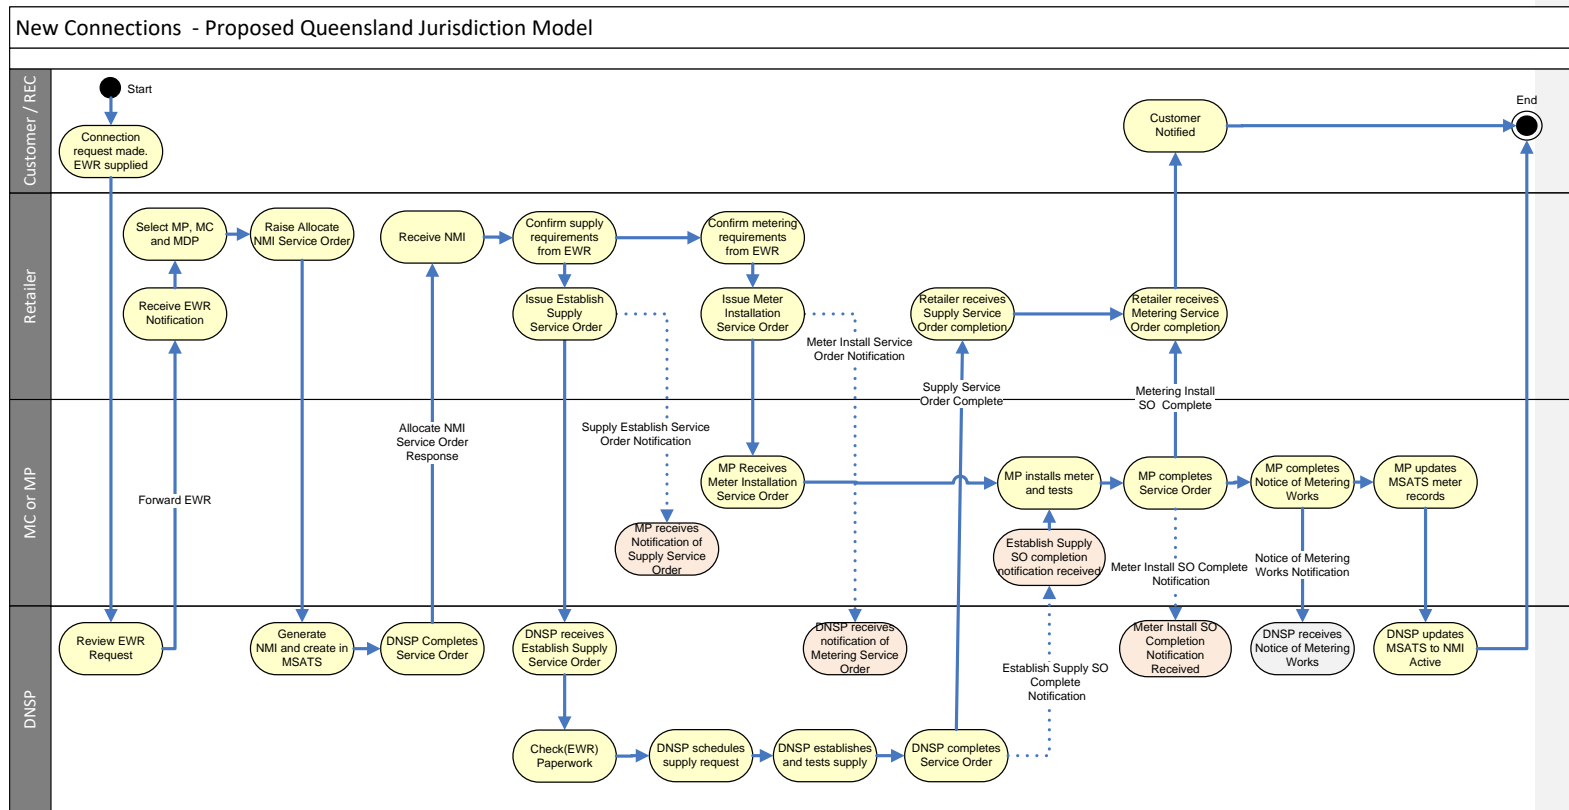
New Connections - Proposed Queensland Jurisdiction Model

Customer / REC

Start

Connection request made. EWR supplied

Customer Notified

End

Retailer

Select MP, MC and MDP

Raise Allocate NMI Service Order

Receive NMI

Confirm supply requirements from EWR

Confirm metering requirements from EWR

Receive EWR Notification

Issue Establish Supply Service Order

Issue Meter Installation Service Order

Meter Install Service Order Notification

Retailer receives Supply Service Order completion

Retailer receives Metering Service Order completion

Supply Service Order Complete

Metering Install SO Complete

MC or MP

Allocate NMI Service Order Response

Supply Establish Service Order Notification

Forward EWR

MP Receives Meter Installation Service Order

MP installs meter and tests

MP completes Service Order

MP completes Notice of Metering Works

MP updates MSATS meter records

MP receives Notification of Supply Service Order

Establish Supply SO completion notification received

Meter Install SO Complete Notification

Notice of Metering Works Notification

DNSP

Review EWR Request

Generate NMI and create in MSATS

DNSP Completes Service Order

DNSP receives Establish Supply Service Order

DNSP receives notification of Metering Service Order

Meter Install SO Completion Notification Received

DNSP receives Notice of Metering Works

DNSP updates MSATS to NMI Active

Establish Supply SO Complete Notification

Check(EWR) Paperwork

DNSP schedules supply request

DNSP establishes and tests supply

DNSP completes Service Order